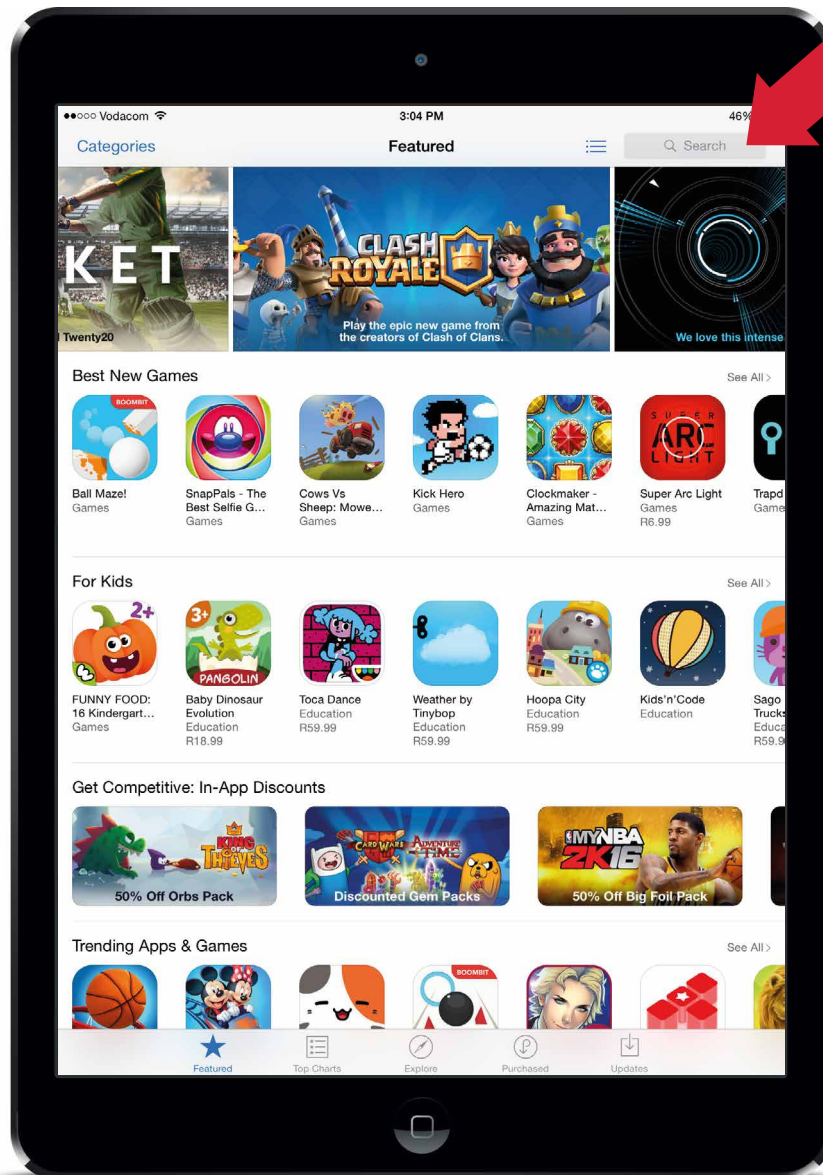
●●○○○ Vodacom 3:04 PM 46%

Categories Featured Search

KET
Twenty20

CLASH ROYALE
Play the epic new game from the creators of Clash of Clans.

We love this intense

Best New Games See All >

BOOMBIT
Ball Maze! Games

SnapPals - The Best Selfie G... Games

Cows Vs Sheep: Mowe... Games

Kick Hero Games

Clockmaker - Amazing Mat... Games

SUPER ARC LIGHT
Super Arc Light Games R6.99

Trapd Game

For Kids See All >

2+
FUNNY FOOD: 16 Kindergart... Games

3+ PANGOLIN
Baby Dinosaur Evolution Education R18.99

Toca Dance Education R59.99

Weather by Tinybop Education R59.99

Hoopa City Education R59.99

Kids'n'Code Education

Sago Trucks Educa R59.9

Get Competitive: In-App Discounts

KING OF THIEVES
50% Off Orbs Pack

CARD WARS ADVENTURE TIME
Discounted Gem Packs

MYNBA 2K16
50% Off Big Foil Pack

Trending Apps & Games See All >

BOOMBIT

Featured Top Charts Explore Purchased Updates